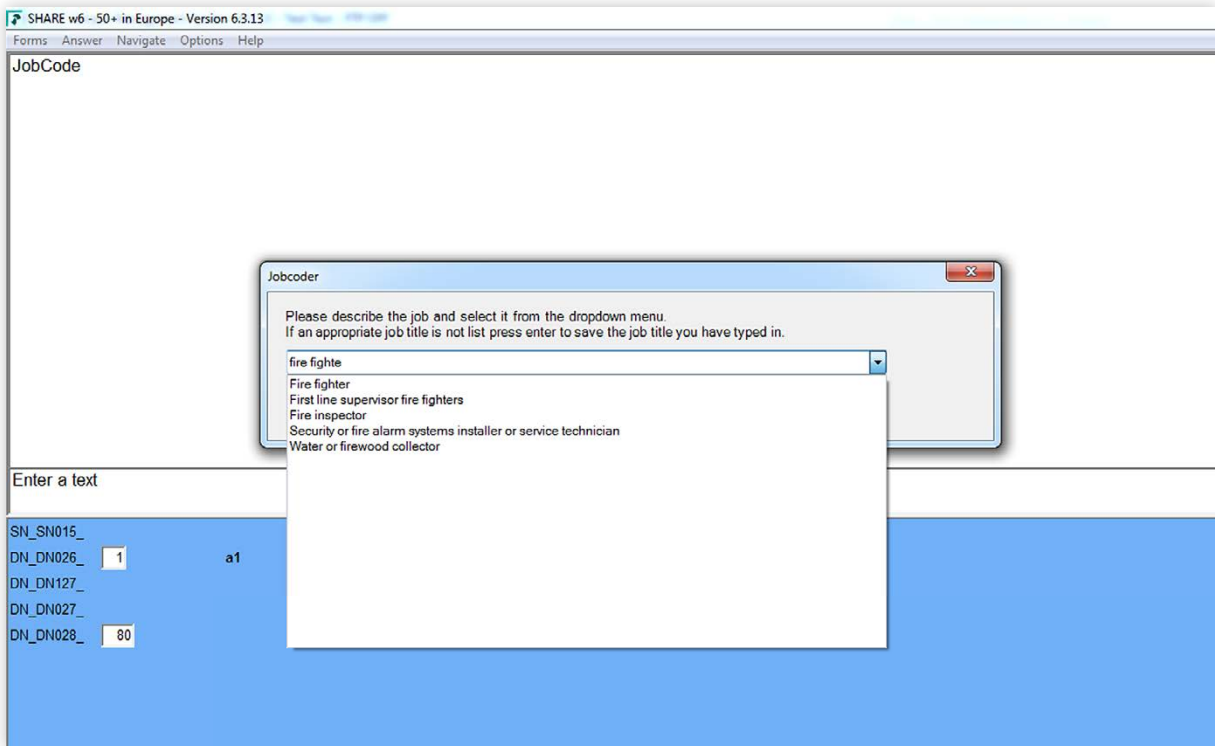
SHARE w6 - 50+ in Europe - Version 6.3.13 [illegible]

Forms Answer Navigate Options Help

JobCode

Jobcoder

Please describe the job and select it from the dropdown menu.
If an appropriate job title is not list press enter to save the job title you have typed in.

fire fighte

Fire fighter
First line supervisor fire fighters
Fire inspector
Security or fire alarm systems installer or service technician
Water or firewood collector

Enter a text

SN_SN015_
DN_DN026_ 1 a1
DN_DN127_
DN_DN027_
DN_DN028_ 80